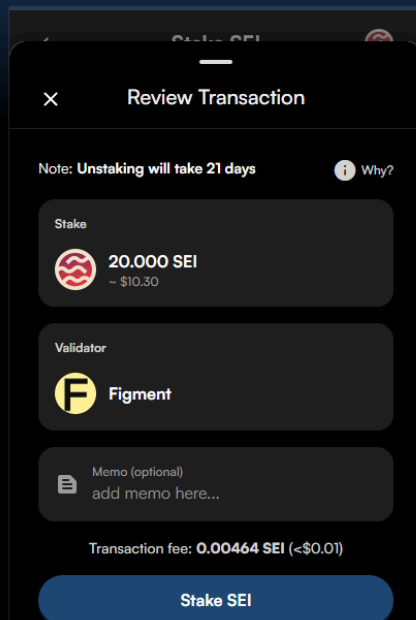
Stake SEI

Review Transaction

Note: Unstaking will take 21 days

Why?

Stake

20.000 SEI
~ $10.30

Validator

Figment

Memo (optional)
add memo here...

Transaction fee: 0.00464 SEI (<$0.01)

Stake SEI